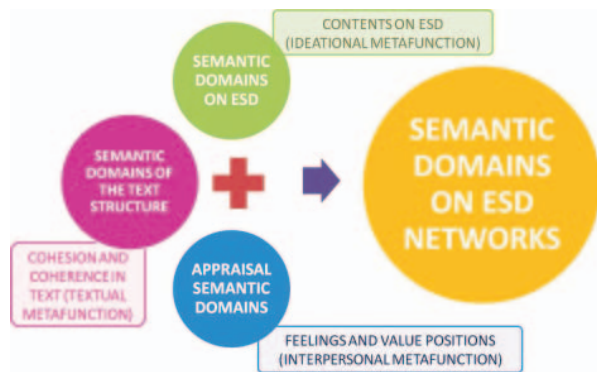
CONTENTS ON ESD
(IDEATIONAL METAFUNCTION)

SEMANTIC DOMAINS ON ESD

SEMANTIC DOMAINS OF THE TEXT STRUCTURE

COHESION AND COHERENCE IN TEXT (TEXTUAL METAFUNCTION)

APPRAISAL SEMANTIC DOMAINS

FEELINGS AND VALUE POSITIONS
(INTERPERSONAL METAFUNCTION)

SEMANTIC DOMAINS ON ESD NETWORKS